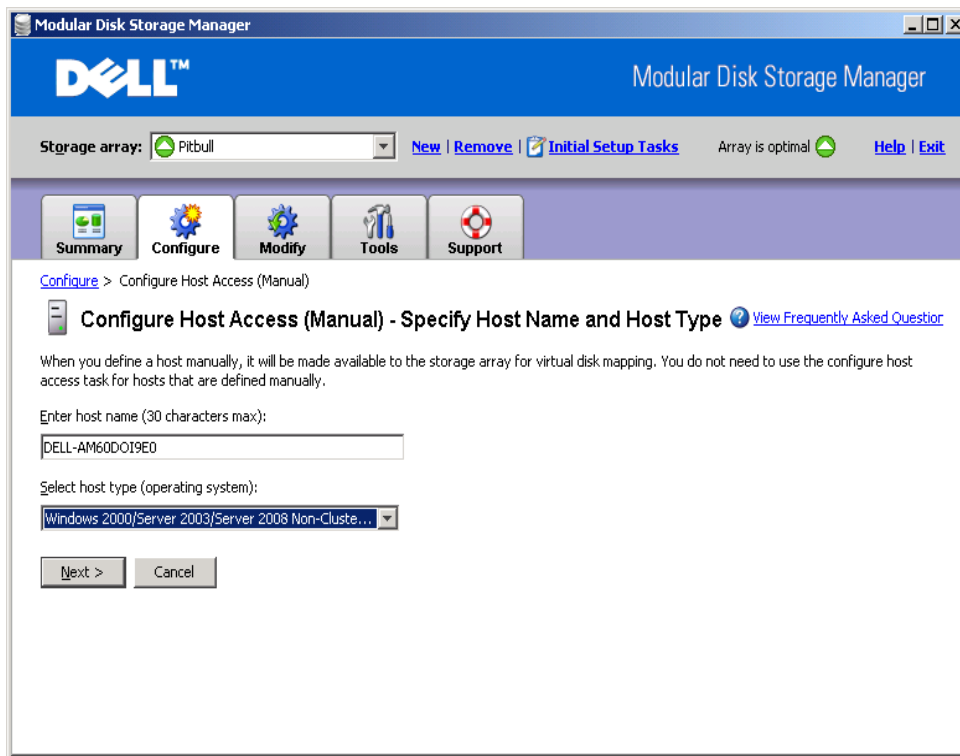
Modular Disk Storage Manager

DELL™

Modular Disk Storage Manager

Storage array: Pitbull

New | Remove | Initial Setup Tasks

Array is optimal

Help | Exit

Summary

Configure

Modify

Tools

Support

Configure > Configure Host Access (Manual)

Configure Host Access (Manual) - Specify Host Name and Host Type

View Frequently Asked Question

When you define a host manually, it will be made available to the storage array for virtual disk mapping. You do not need to use the configure host access task for hosts that are defined manually.

Enter host name (30 characters max):

DELL-AM60DOI9E0

Select host type (operating system):

Windows 2000/Server 2003/Server 2008 Non-Cluste...

Next >

Cancel